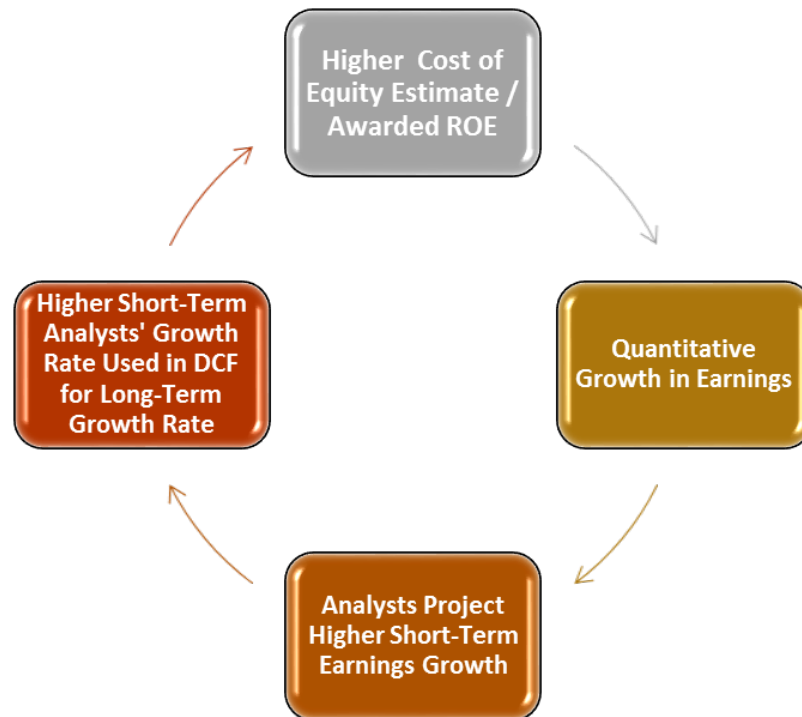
Higher Cost of Equity Estimate / Awarded ROE

Quantitative Growth in Earnings

Analysts Project Higher Short-Term Earnings Growth

Higher Short-Term Analysts' Growth Rate Used in DCF for Long-Term Growth Rate